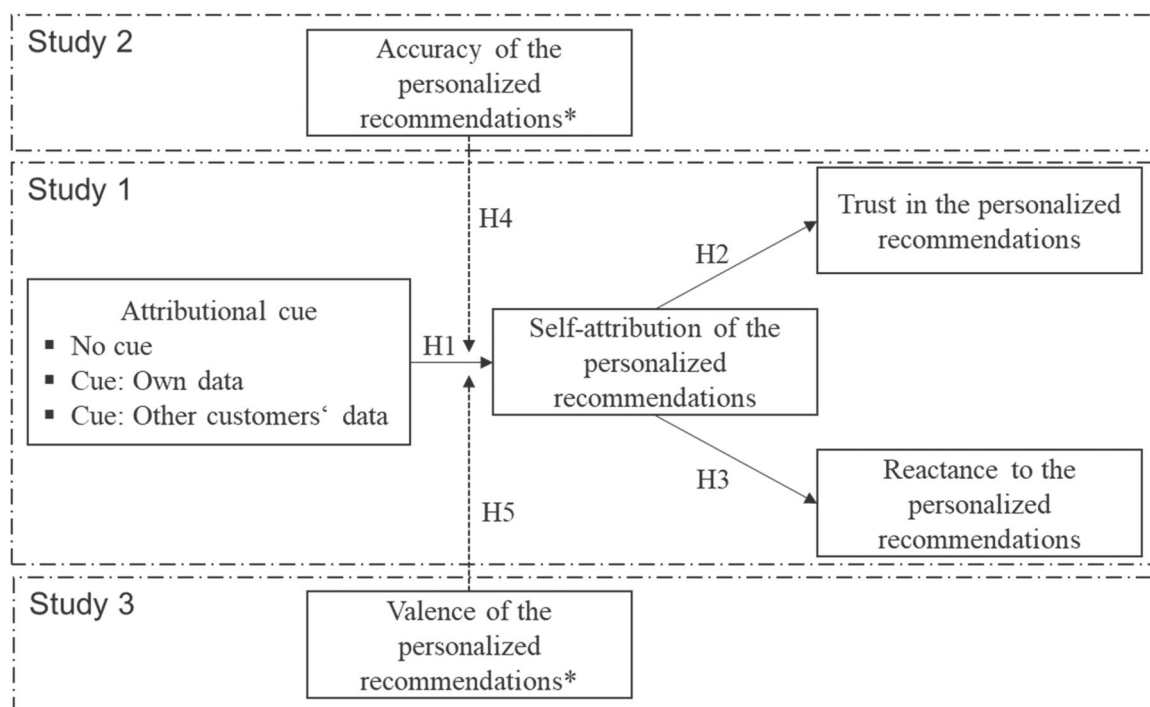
Study 2

Accuracy of the personalized recommendations*

Study 1

H4

Trust in the personalized recommendations

H2

Attributional cue
▪ No cue
▪ Cue: Own data
▪ Cue: Other customers‘ data

H1

Self-attribution of the personalized recommendations

H3

Reactance to the personalized recommendations

H5

Study 3

Valence of the personalized recommendations*